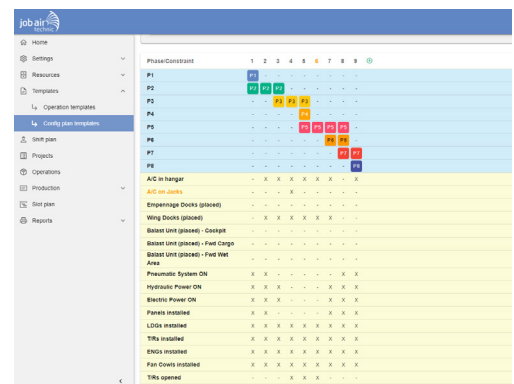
job air technic

Home
Settings
Resources
Templates
Operation templates
Config plan templates
Shift plan
Projects
Operations
Production
Slot plan
Reports

| Phase/Constraint | 1 | 2 | 3 | 4 | 5 | 6 | 7 | 8 | 9 | ⊕ |
|---|---|---|---|---|---|---|---|---|---|---|
| P1 | P1 | - | - | - | - | - | - | - | - | |
| P2 | P2 | P2 | P2 | - | - | - | - | - | - | |
| P3 | - | - | P3 | P3 | P3 | - | - | - | - | |
| P4 | - | - | - | - | P4 | - | - | - | - | |
| P5 | - | - | - | - | P5 | P5 | P5 | P5 | - | |
| P6 | - | - | - | - | - | - | P6 | P6 | - | |
| P7 | - | - | - | - | - | - | - | P7 | P7 | |
| P8 | - | - | - | - | - | - | - | - | P8 | |
| A/C in hangar | - | X | X | X | X | X | X | - | X | |
| A/C on Jacks | - | - | - | X | - | - | - | - | - | |
| Empennage Docks (placed) | - | - | - | - | - | - | - | - | - | |
| Wing Docks (placed) | - | X | X | X | X | X | X | - | - | |
| Balast Unit (placed) - Cockpit | - | - | - | - | - | - | - | - | - | |
| Balast Unit (placed) - Fwd Cargo | - | - | - | - | - | - | - | - | - | |
| Balast Unit (placed) - Fwd Wet Area | - | - | - | - | - | - | - | - | - | |
| Pneumatic System ON | X | X | - | - | - | - | - | X | X | |
| Hydraulic Power ON | X | X | X | - | - | - | X | X | X | |
| Electric Power ON | X | X | X | - | - | - | X | X | X | |
| Panels installed | X | X | - | - | - | - | X | X | X | |
| LDGs installed | X | X | X | X | X | X | X | X | X | |
| T/Rs installed | X | X | X | X | X | X | X | X | X | |
| ENGs installed | X | X | X | X | X | X | X | X | X | |
| Fan Cowls installed | X | X | X | X | X | X | X | X | X | |
| T/Rs opened | - | - | - | X | X | X | - | - | - | |